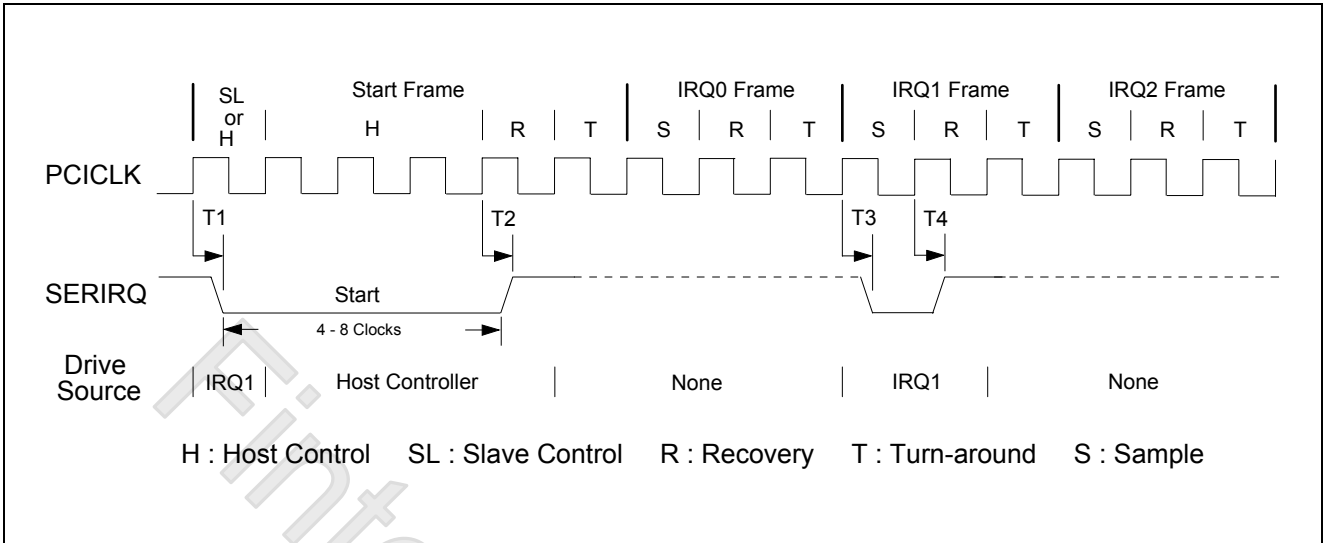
SL or H

Start Frame

H

R

T

IRQ0 Frame

S

R

T

IRQ1 Frame

S

R

T

IRQ2 Frame

S

R

T

PCICLK

T1

T2

T3

T4

SERIRQ

Start

4 - 8 Clocks

Drive Source

IRQ1

Host Controller

None

IRQ1

None

H : Host Control SL : Slave Control R : Recovery T : Turn-around S : Sample

Fintek